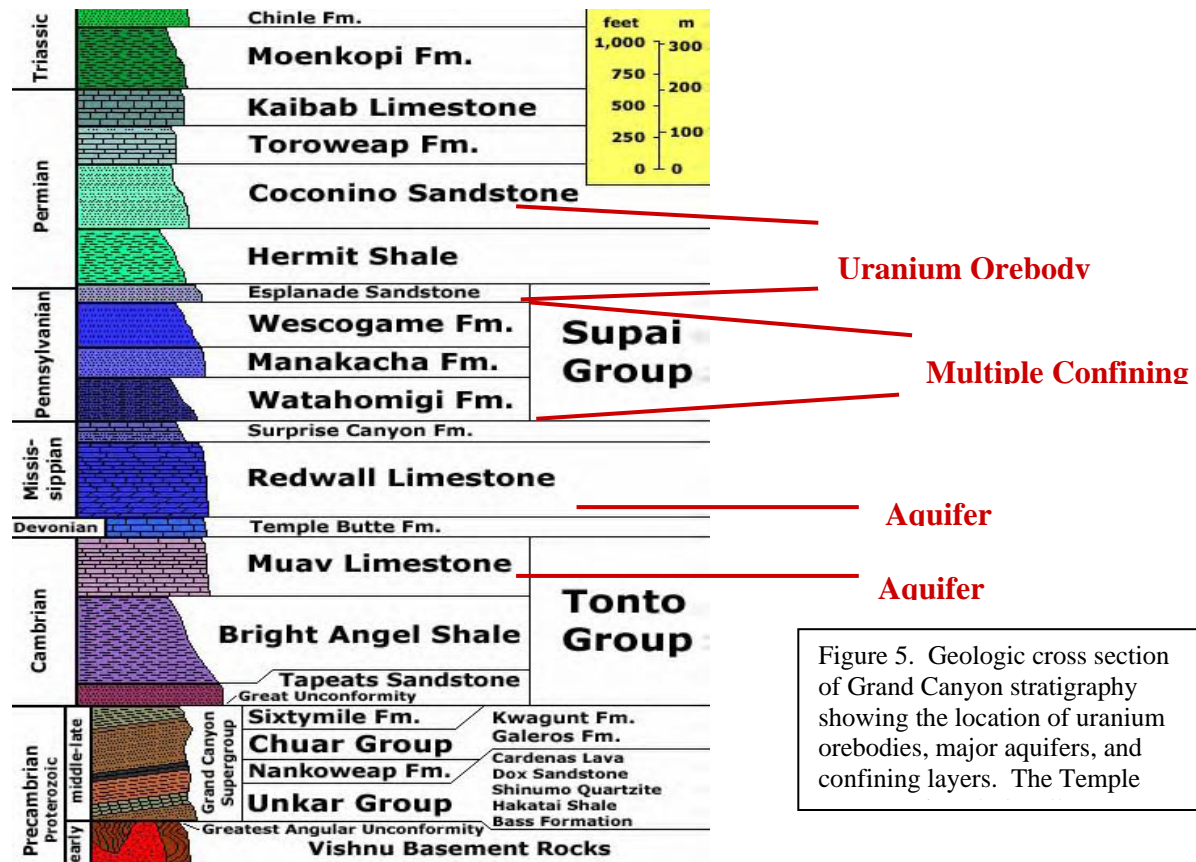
Triassic
Chinle Fm.
Moenkopi Fm.
feet m
1,000 300
750 200
500
250 100
0 0
Permian
Kaibab Limestone
Toroweap Fm.
Coconino Sandstone
Hermit Shale
Uranium Orebody
Pennsylvanian
Esplanade Sandstone
Wescogame Fm.
Manakacha Fm.
Watahomigi Fm.
Supai Group
Multiple Confining
Missis-sippian
Surprise Canyon Fm.
Redwall Limestone
Devonian
Temple Butte Fm.
Aquifer
Cambrian
Muav Limestone
Aquifer
Bright Angel Shale
Tonto Group
Tapeats Sandstone
Great Unconformity
Precambrian Proterozoic middle-late early
Grand Canyon Supergroup
Sixtymile Fm.
Chuar Group
Nankoweap Fm.
Unkar Group
Kwagunt Fm.
Galeros Fm.
Cardenas Lava
Dox Sandstone
Shinumo Quartzite
Hakatai Shale
Bass Formation
Greatest Angular Unconformity
Vishnu Basement Rocks

Figure 5. Geologic cross section of Grand Canyon stratigraphy showing the location of uranium orebodies, major aquifers, and confining layers. The Temple